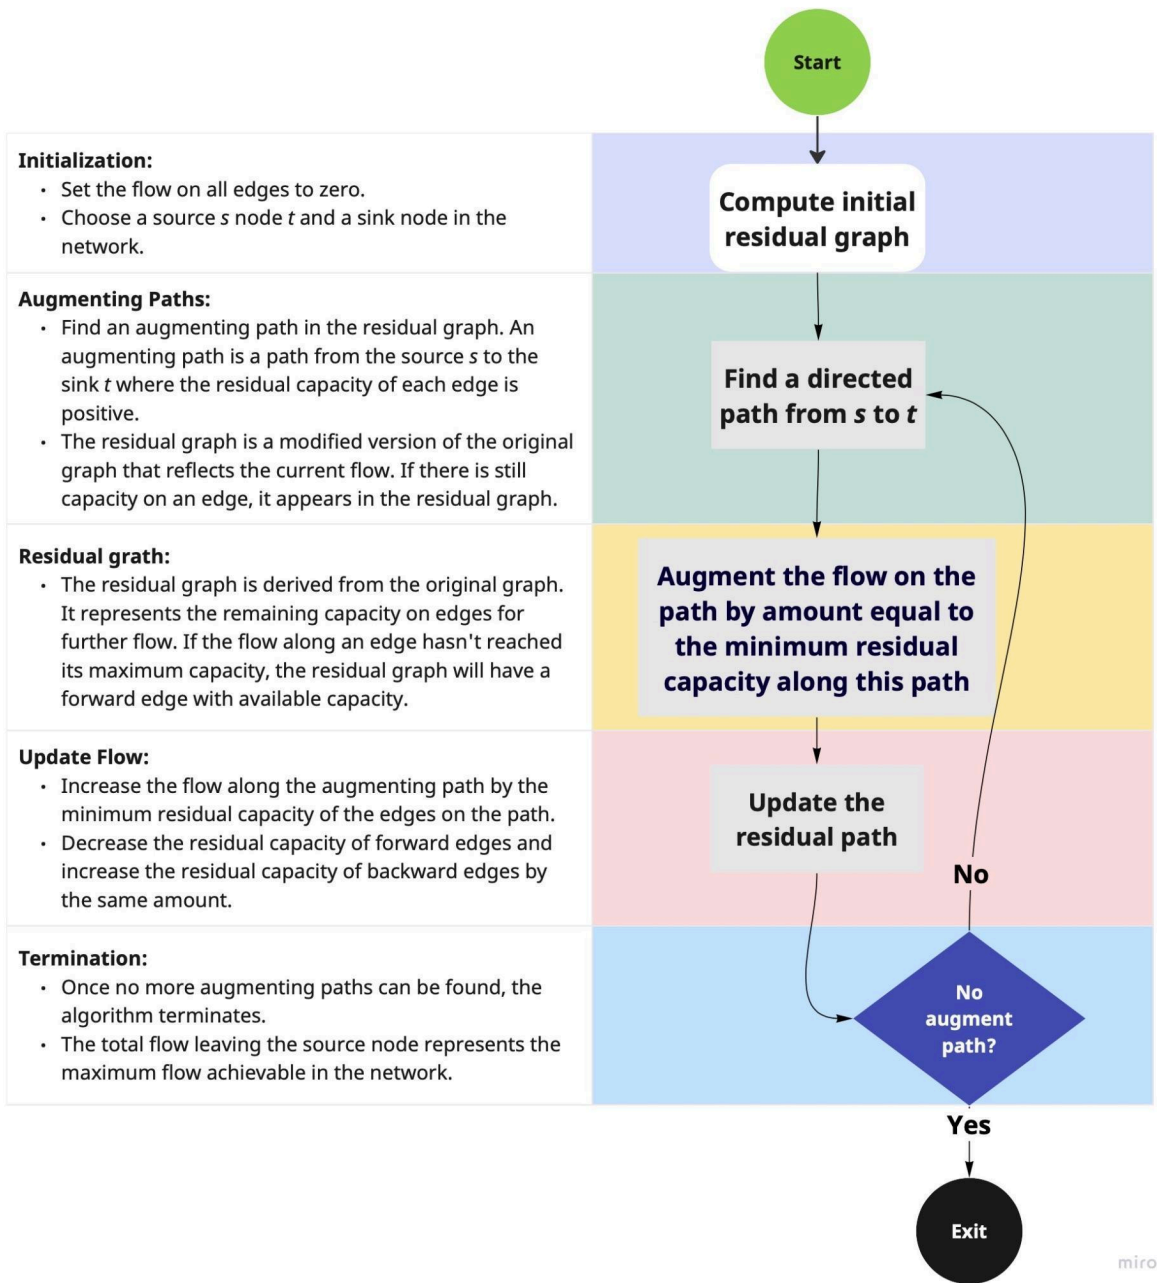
Start

Initialization:
- Set the flow on all edges to zero.
- Choose a source $s$ node $t$ and a sink node in the network.

Compute initial residual graph

Augmenting Paths:
- Find an augmenting path in the residual graph. An augmenting path is a path from the source $s$ to the sink $t$ where the residual capacity of each edge is positive.
- The residual graph is a modified version of the original graph that reflects the current flow. If there is still capacity on an edge, it appears in the residual graph.

Find a directed path from $s$ to $t$

Residual grath:
- The residual graph is derived from the original graph. It represents the remaining capacity on edges for further flow. If the flow along an edge hasn't reached its maximum capacity, the residual graph will have a forward edge with available capacity.

Augment the flow on the path by amount equal to the minimum residual capacity along this path

Update Flow:
- Increase the flow along the augmenting path by the minimum residual capacity of the edges on the path.
- Decrease the residual capacity of forward edges and increase the residual capacity of backward edges by the same amount.

Update the residual path

No

Termination:
- Once no more augmenting paths can be found, the algorithm terminates.
- The total flow leaving the source node represents the maximum flow achievable in the network.

No augment path?

Yes

Exit

miro